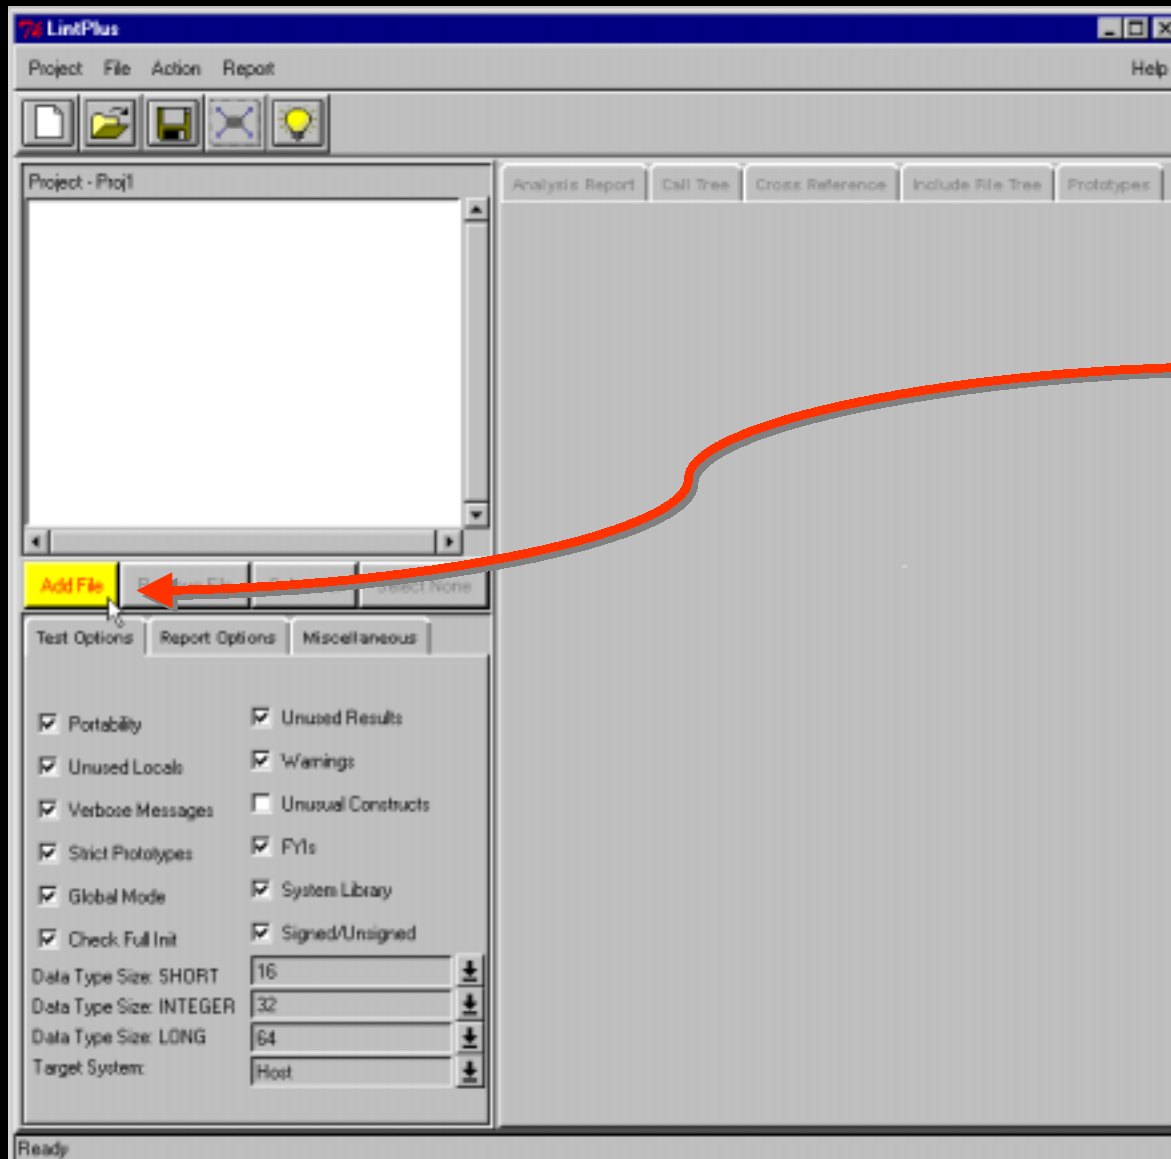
LintPlus

Project File Action Report Help

Project - Proj1

Analysis Report Call Tree Cross Reference Include File Tree Prototypes

Add File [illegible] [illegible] Select None

Test Options Report Options Miscellaneous

Portability
Unused Locals
Verbose Messages
Strict Prototypes
Global Mode
Check Full Init

Unused Results
Warnings
Unusual Constructs
FYIs
System Library
Signed/Unsigned

Data Type Size: SHORT 16
Data Type Size: INTEGER 32
Data Type Size: LONG 64
Target System: Host

Ready